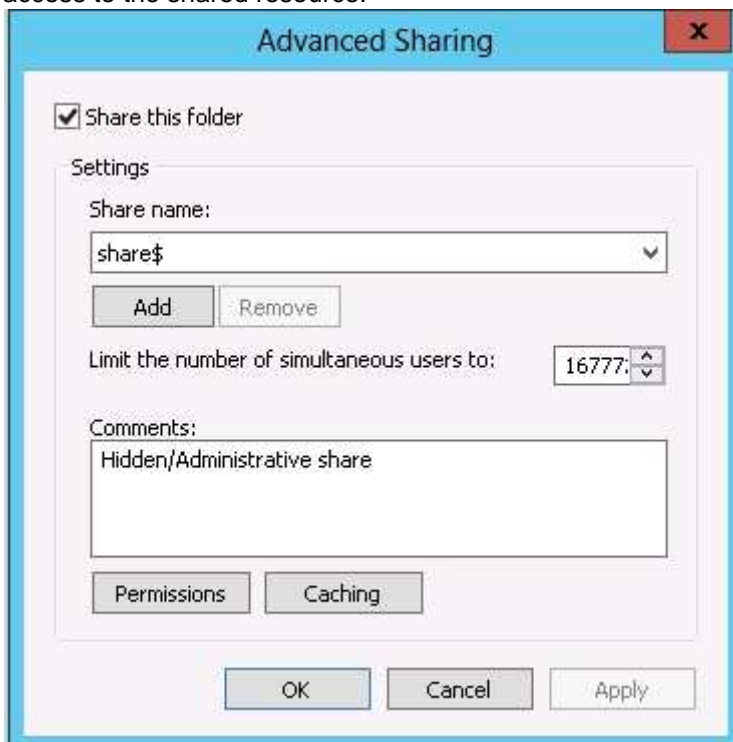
access to the shared resource.

Advanced Sharing

x

Share this folder

Settings

Share name:

share$

Add

Remove

Limit the number of simultaneous users to:

16777

Comments:

Hidden/Administrative share

Permissions

Caching

OK

Cancel

Apply